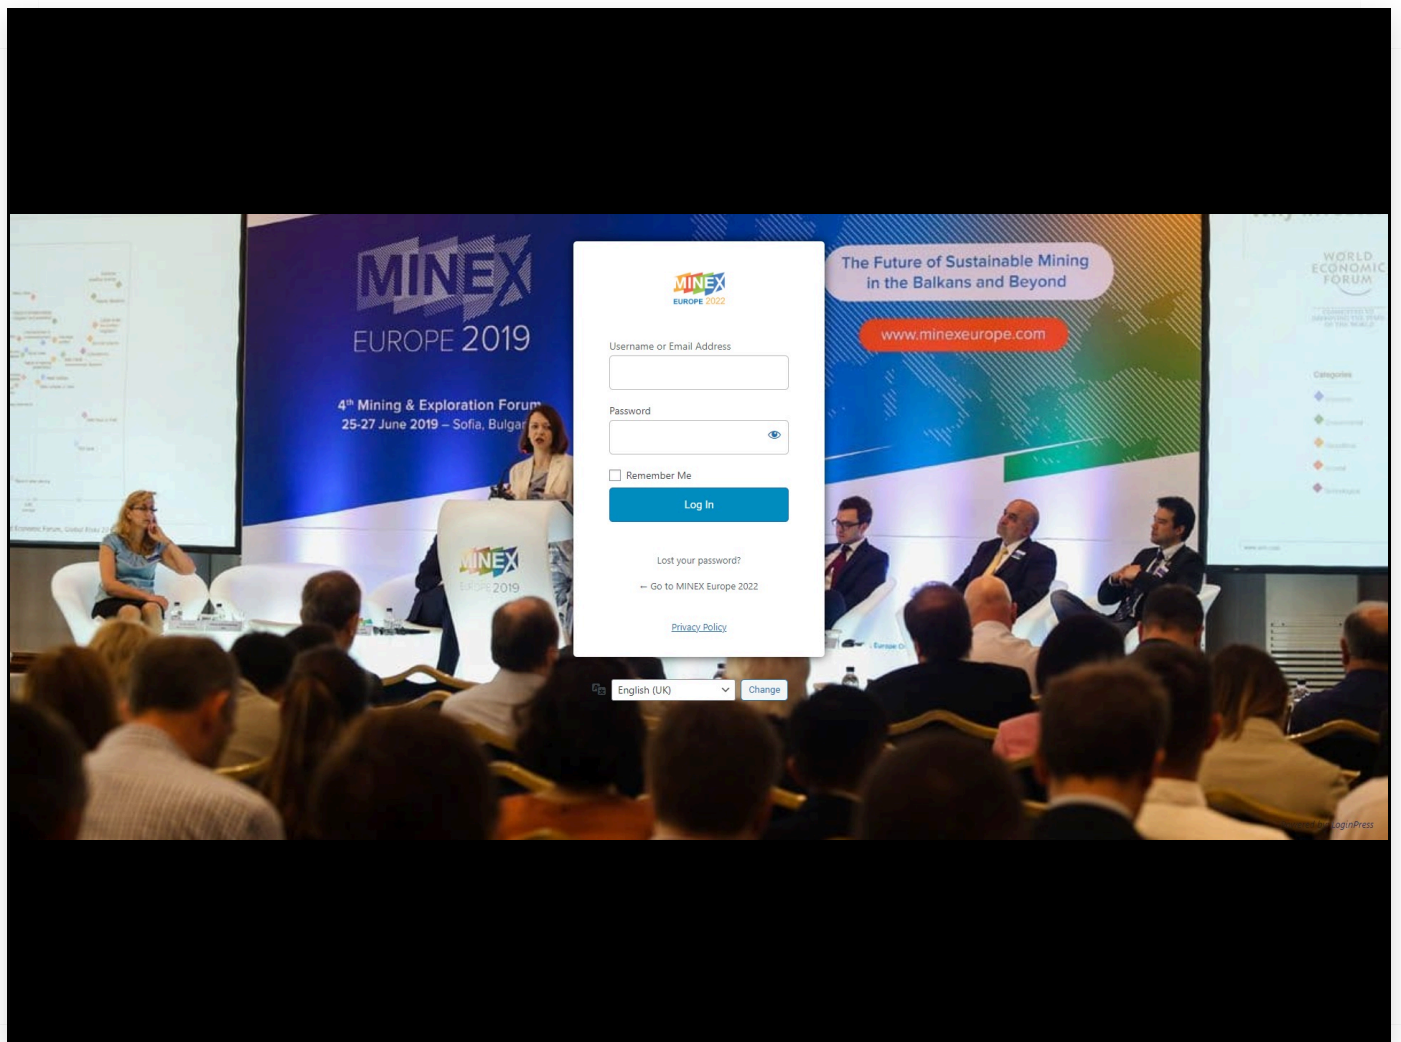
MINEX
EUROPE 2019

4th Mining & Exploration Forum
25-27 June 2019 – Sofia, Bulga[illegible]

The Future of Sustainable Mining in the Balkans and Beyond

www.minexeurope.com

WORLD ECONOMIC FORUM

MINEX EUROPE 2019

MINEX EUROPE 2022

Username or Email Address

Password

Remember Me

Log In

Lost your password?

← Go to MINEX Europe 2022

Privacy Policy

English (UK)

Change

LoginPress